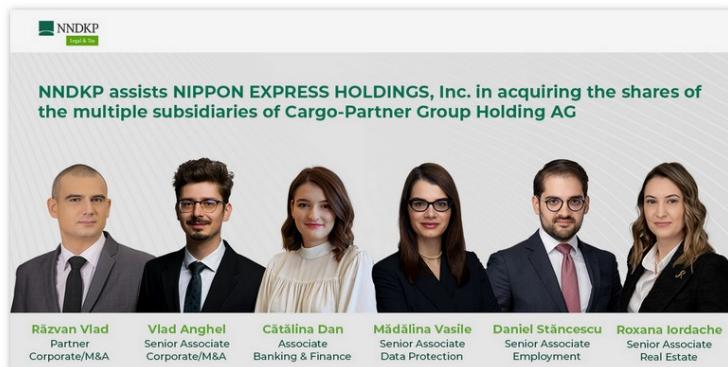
NNDKP
Legal & Tax

NNDKP assists NIPPON EXPRESS HOLDINGS, Inc. in acquiring the shares of the multiple subsidiaries of Cargo-Partner Group Holding AG

Răzvan Vlad
Partner
Corporate/M&A

Vlad Anghel
Senior Associate
Corporate/M&A

Cătălina Dan
Associate
Banking & Finance

Mădălina Vasile
Senior Associate
Data Protection

Daniel Stăncescu
Senior Associate
Employment

Roxana Iordache
Senior Associate
Real Estate